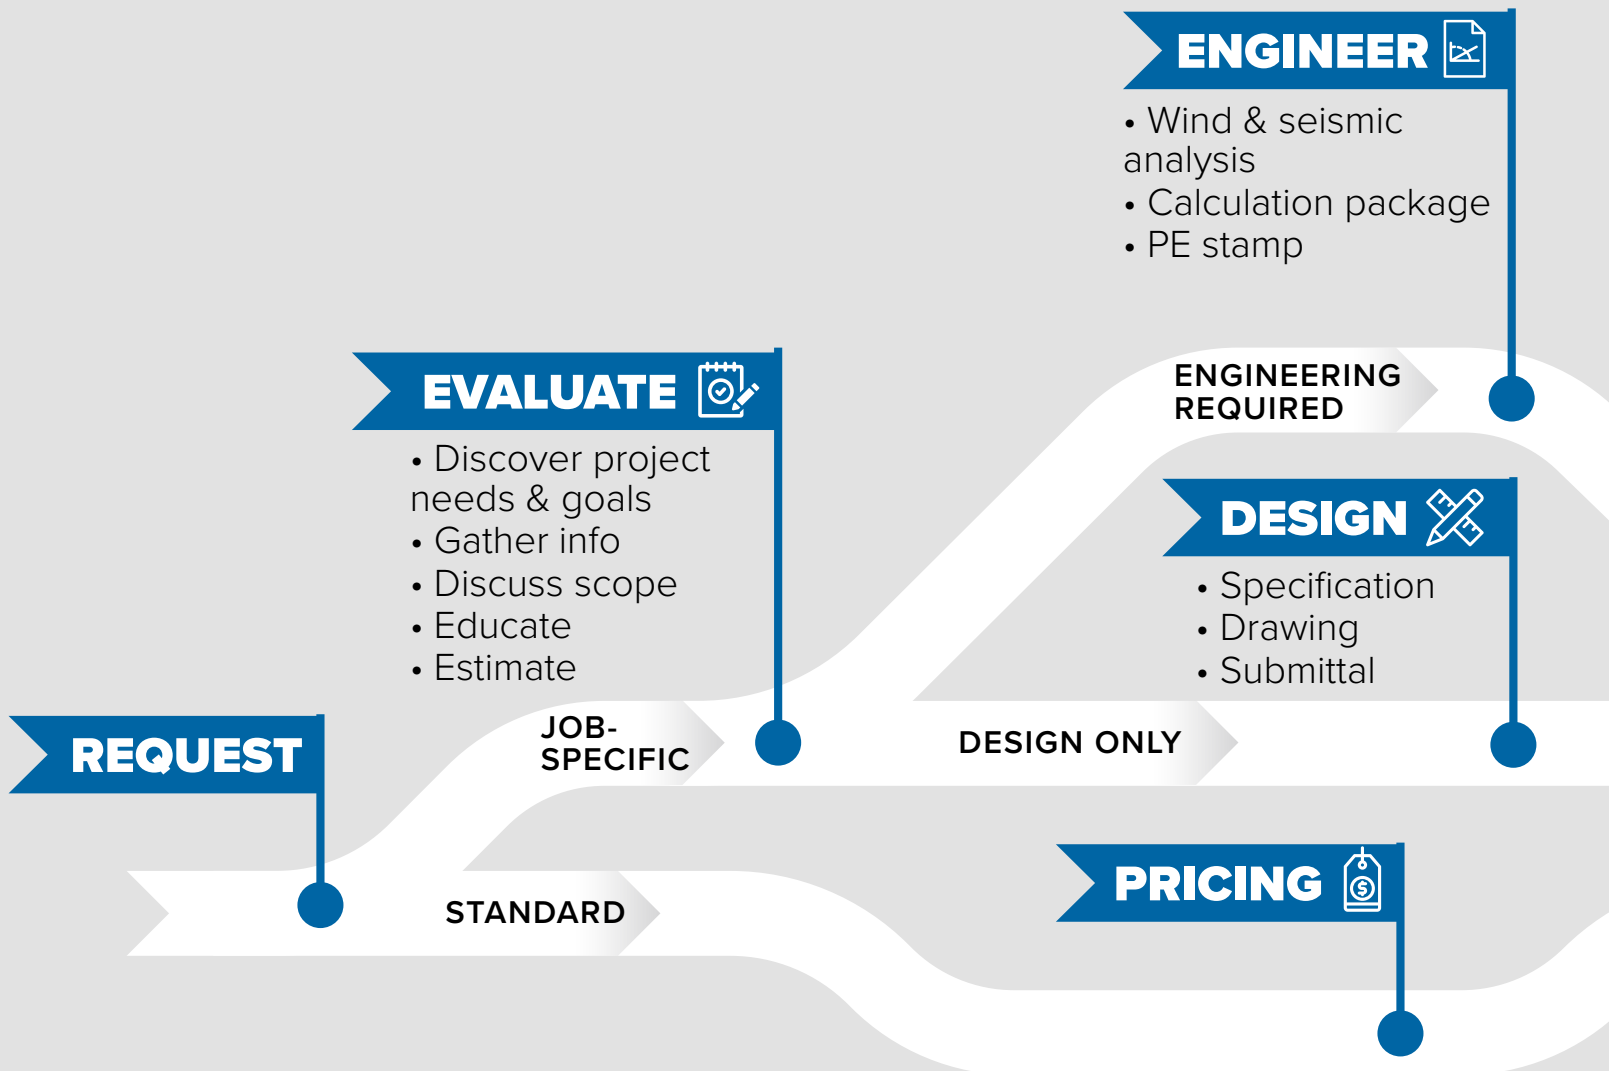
ENGINEER

• Wind & seismic analysis
• Calculation package
• PE stamp

EVALUATE

• Discover project needs & goals
• Gather info
• Discuss scope
• Educate
• Estimate

ENGINEERING REQUIRED

DESIGN

• Specification
• Drawing
• Submittal

REQUEST

JOB-SPECIFIC

DESIGN ONLY

STANDARD

PRICING